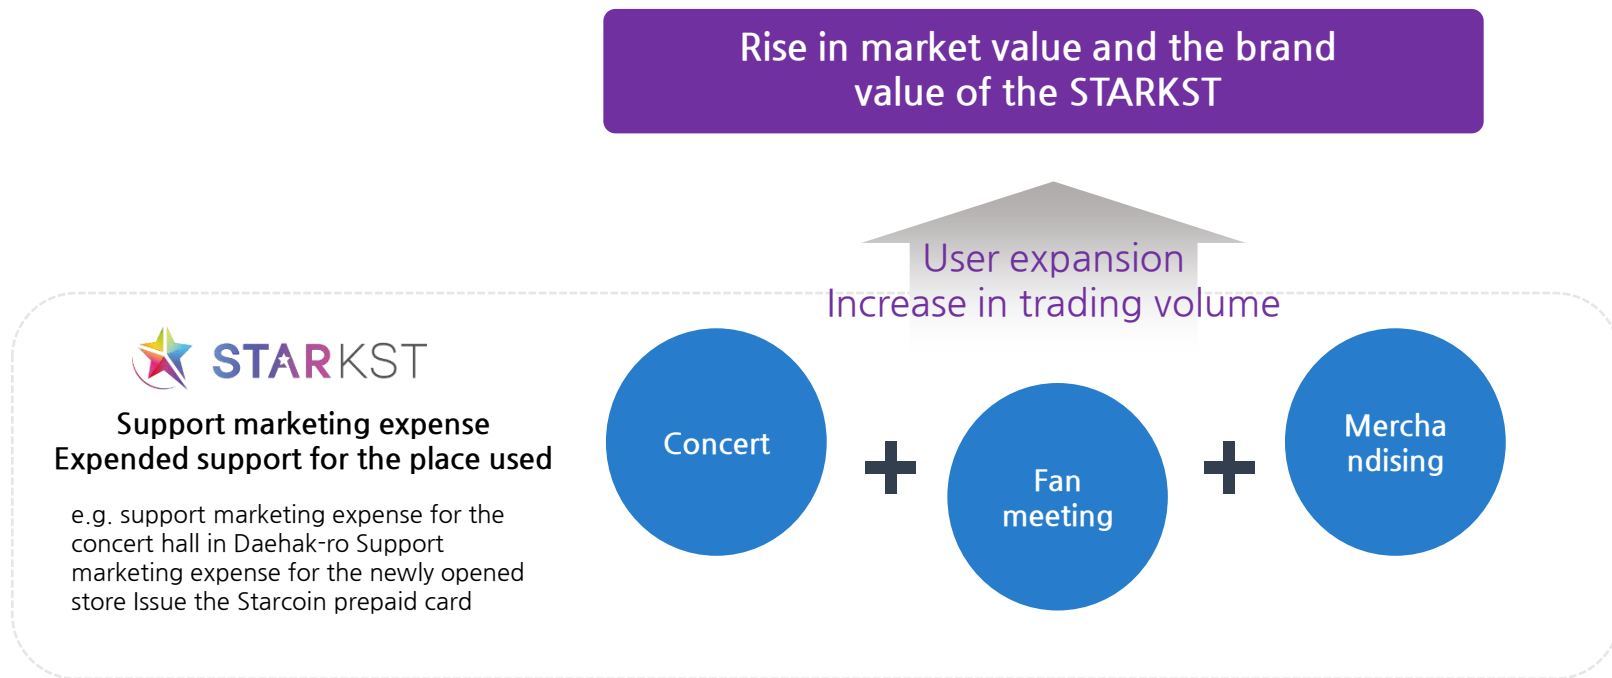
Rise in market value and the brand value of the STARKST

User expansion
Increase in trading volume

STARKST

Support marketing expense
Expended support for the place used

e.g. support marketing expense for the concert hall in Daehak-ro Support marketing expense for the newly opened store Issue the Starcoin prepaid card

Concert

+

Fan meeting

+

Mercha ndising